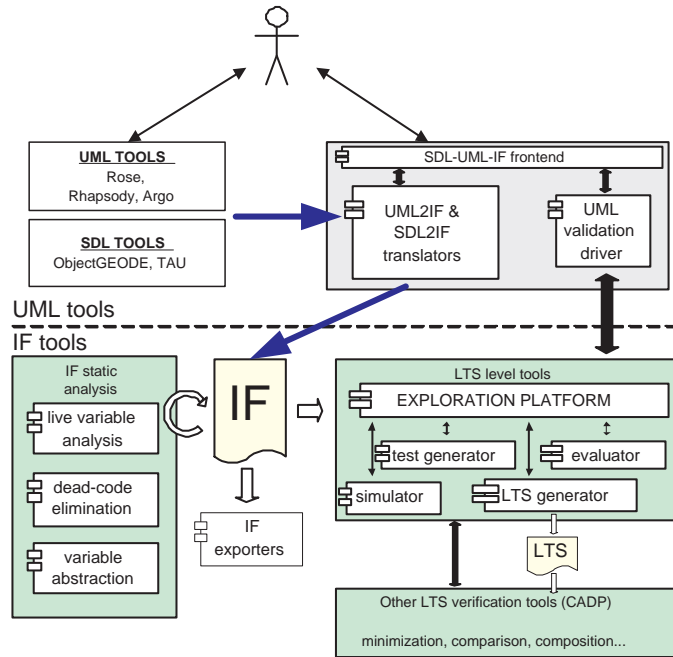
UML TOOLS
Rose, Rhapsody, Argo

SDL TOOLS
ObjectGEODE, TAU

SDL-UML-IF frontend

UML2IF & SDL2IF translators

UML validation driver

UML tools

IF tools

IF static analysis

live variable analysis

dead-code elimination

variable abstraction

IF

IF exporters

LTS level tools

EXPLORATION PLATFORM

test generator

evaluator

simulator

LTS generator

LTS

Other LTS verification tools (CADP)

minimization, comparison, composition...